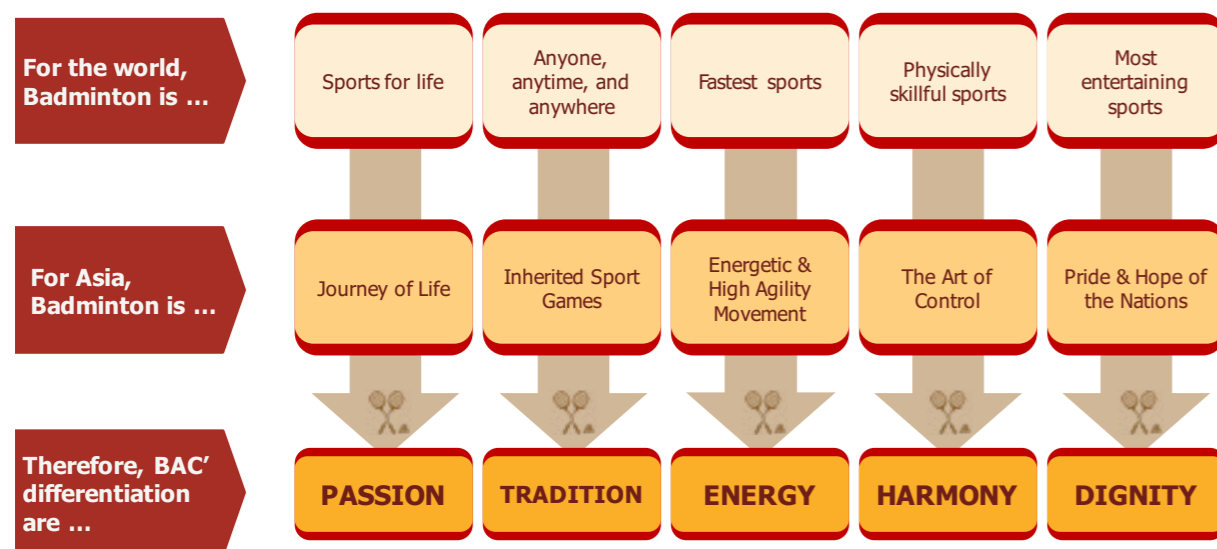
For the world, Badminton is …

Sports for life

Anyone, anytime, and anywhere

Fastest sports

Physically skillful sports

Most entertaining sports

For Asia, Badminton is …

Journey of Life

Inherited Sport Games

Energetic & High Agility Movement

The Art of Control

Pride & Hope of the Nations

Therefore, BAC' differentiation are …

PASSION

TRADITION

ENERGY

HARMONY

DIGNITY